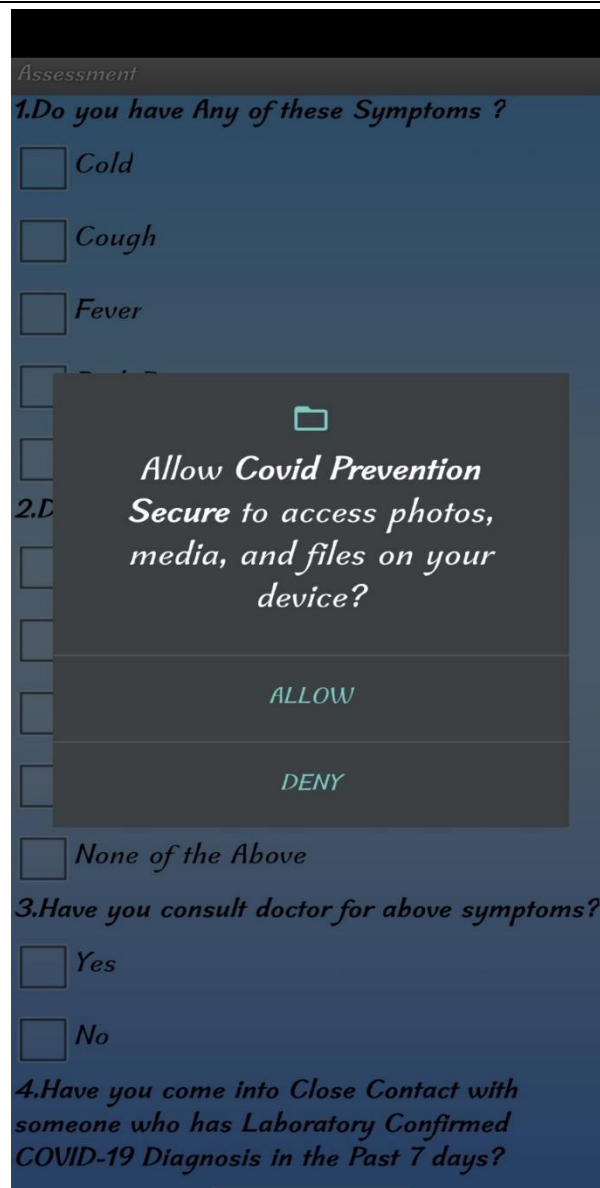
Assessment

1.Do you have Any of these Symptoms ?

Cold

Cough

Fever

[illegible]

2.D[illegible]

Allow **Covid Prevention Secure** to access photos, media, and files on your device?

ALLOW

DENY

None of the Above

3.Have you consult doctor for above symptoms?

Yes

No

4.Have you come into Close Contact with someone who has Laboratory Confirmed COVID-19 Diagnosis in the Past 7 days?